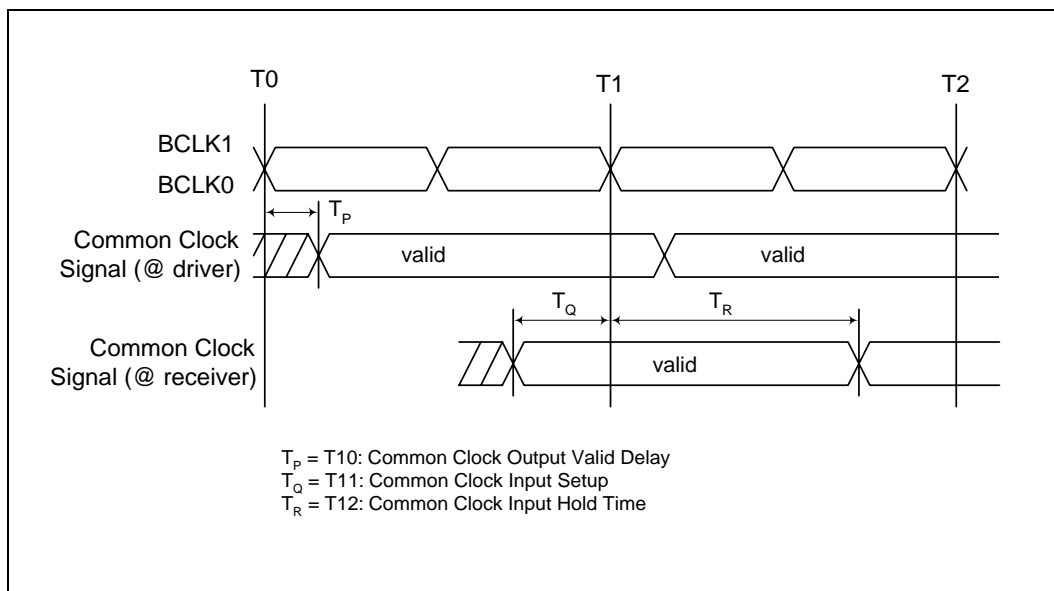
T0

T1

T2

BCLK1

BCLK0

$T_P$

Common Clock Signal (@ driver)

valid

valid

$T_Q$

$T_R$

Common Clock Signal (@ receiver)

valid

$T_P$ = T10: Common Clock Output Valid Delay
$T_Q$ = T11: Common Clock Input Setup
$T_R$ = T12: Common Clock Input Hold Time